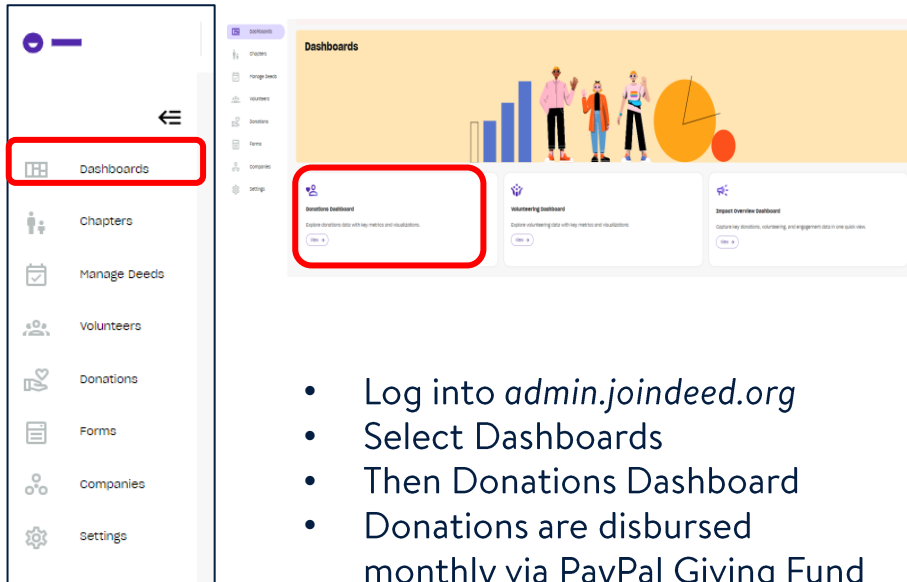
Dashboards
Chapters
Manage Deeds
Volunteers
Donations
Forms
Companies
Settings

Dashboards
Chapters
Manage Deeds
Volunteers
Donations
Forms
Companies
Settings

Dashboards

Donations Dashboard
Explore donations data with key metrics and visualizations.
View →

Volunteering Dashboard
Explore volunteering data with key metrics and visualizations.
View →

Impact Overview Dashboard
Capture key donations, volunteering, and engagement data in one quick view.
View →

- Log into *admin.joindeed.org*
- Select Dashboards
- Then Donations Dashboard
- Donations are disbursed monthly via PayPal Giving Fund